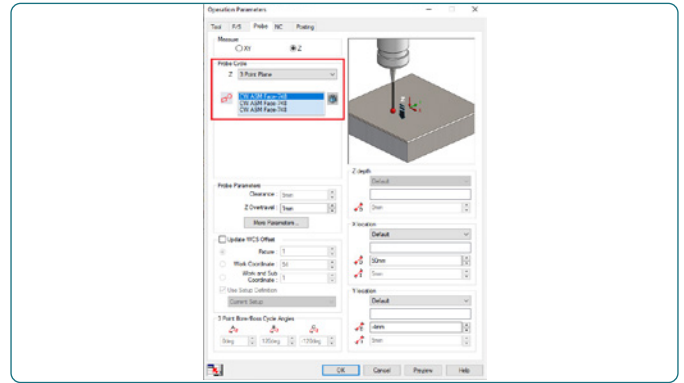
Operation Parameters

Tool F/S Probe NC Posting

Measure
XY Z

Probe Cycle
Z 3 Point Plane

CW ASM Face-1#8
CW ASM Face-1#8
CW ASM Face-1#8

Probe Parameters
Clearance 5mm
Z Overtravel 1mm
More Parameters...

Update WCS Offset
Fixture 1
Work Coordinate 54
Work and Sub Coordinate 1
Use Setup Definition
Current Setup

3 Point Bore/Boss Cycle Angles
0deg 135deg 120deg

Z depth
Default
0mm

X location
Default
50mm
5mm

Y location
Default
-4mm
0mm

OK Cancel Preview Help